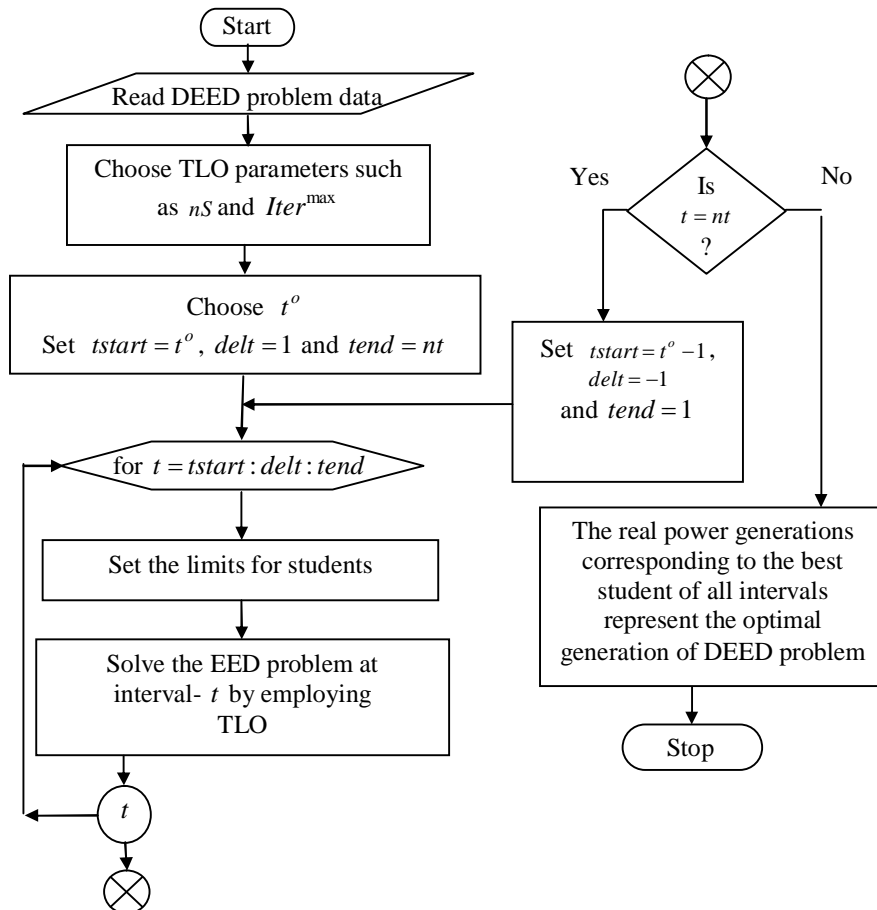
Start

Read DEED problem data

Choose TLO parameters such as $nS$ and $Iter^{\max}$

Choose $t^o$
Set $tstart = t^o$, $delt = 1$ and $tend = nt$

for $t = tstart : delt : tend$

Set the limits for students

Solve the EED problem at interval- $t$ by employing TLO

$t$

Yes

Is $t = nt$ ?

No

Set $tstart = t^o - 1$, $delt = -1$ and $tend = 1$

The real power generations corresponding to the best student of all intervals represent the optimal generation of DEED problem

Stop